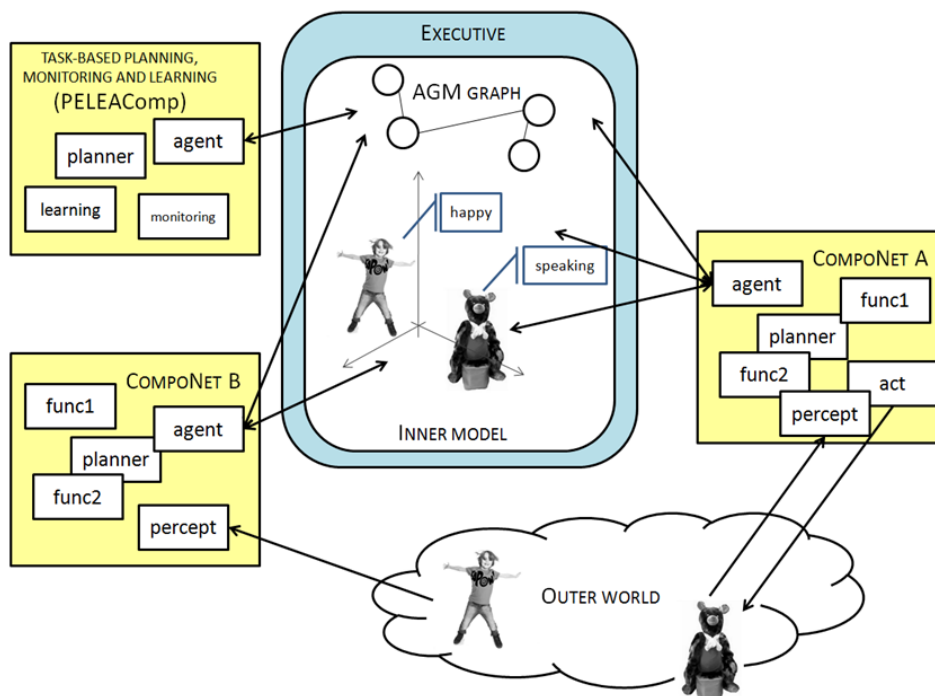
TASK-BASED PLANNING, MONITORING AND LEARNING (PELEAComp)

planner

agent

learning

monitoring

EXECUTIVE

AGM GRAPH

happy

speaking

INNER MODEL

COMPONET A

agent

func1

planner

func2

act

percept

COMPONET B

func1

agent

planner

func2

percept

OUTER WORLD